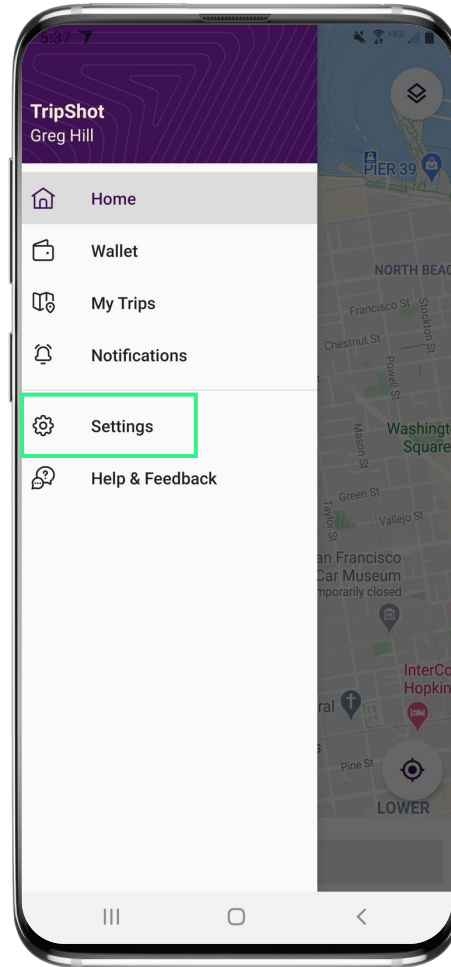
5:37

TripShot
Greg Hill

Home

Wallet

My Trips

Notifications

Settings

Help & Feedback

PIER 39

NORTH BEAC

Francisco St

Stockton St

Chestnut St

Powell St

Mason St

Washingt
Square

Green St

Taylor St

Vallejo St

an Francisco
Car Museum
mporarily closed

InterCo
Hopkin

ral

Pine St

LOWER